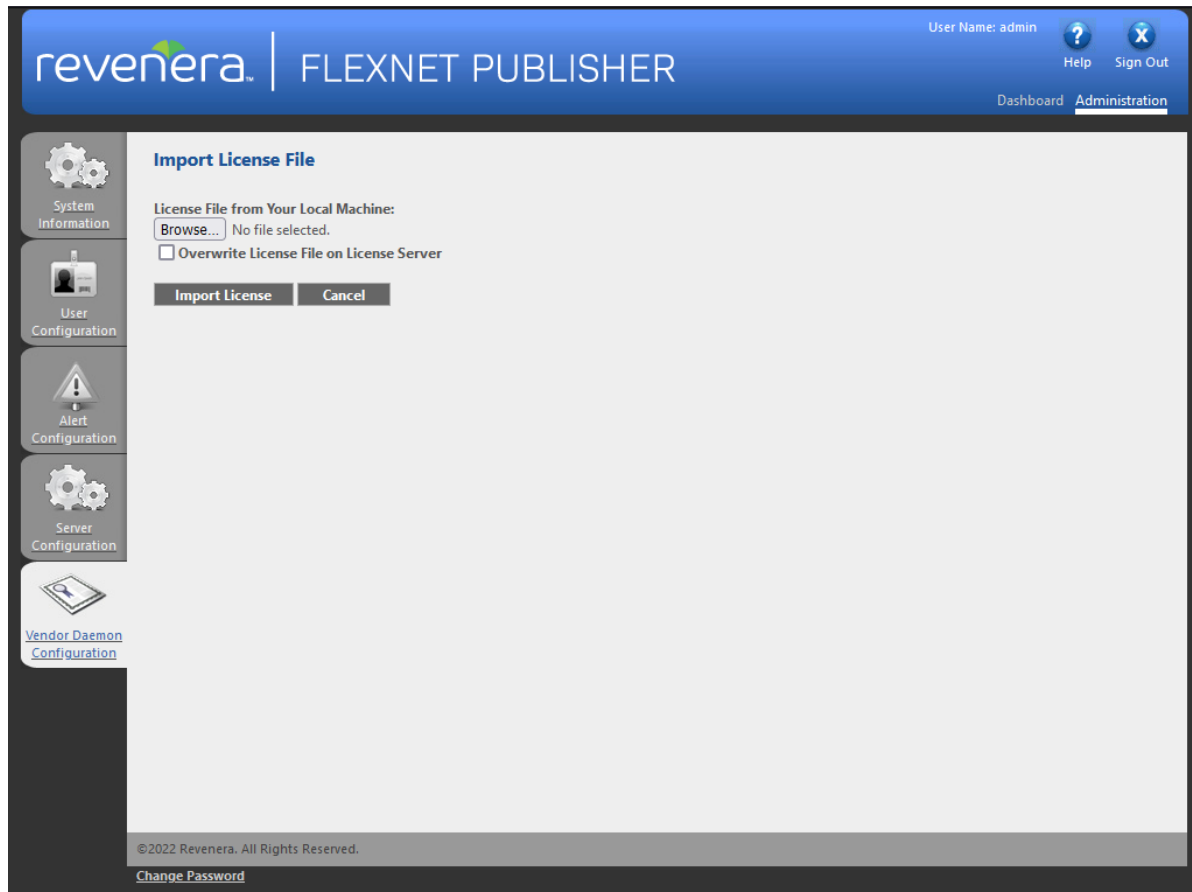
revenera. | FLEXNET PUBLISHER

User Name: admin

Help Sign Out

Dashboard Administration

System Information

User Configuration

Alert Configuration

Server Configuration

Vendor Daemon Configuration

Import License File

License File from Your Local Machine:

Browse... No file selected.

Overwrite License File on License Server

Import License Cancel

©2022 Revenera. All Rights Reserved.

Change Password